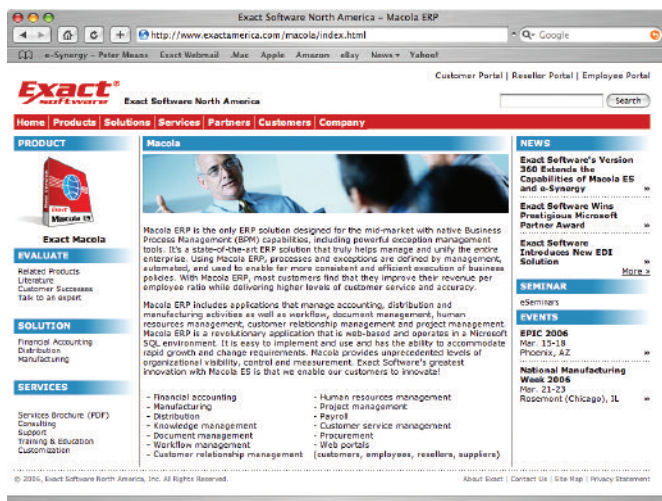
Exact Software North America – Macola ERP

http://www.exactamerica.com/macola/index.html

Q▾ Google

e-Synergy – Peter Means   Exact Webmail   .Mac   Apple   Amazon   eBay   News ▾   Yahoo!

Customer Portal | Reseller Portal | Employee Portal

Exact® software   Exact Software North America

Search

Home   Products   Solutions   Services   Partners   Customers   Company

PRODUCT

Exact Macola

EVALUATE

Related Products
Literature
Customer Successes
Talk to an expert

SOLUTION

Financial Accounting
Distribution
Manufacturing

SERVICES

Services Brochure (PDF)
Consulting
Support
Training & Education
Customization

Macola

Macola ERP is the only ERP solution designed for the mid-market with native Business Process Management (BPM) capabilities, including powerful exception management tools. It's a state-of-the-art ERP solution that truly helps manage and unify the entire enterprise. Using Macola ERP, processes and exceptions are defined by management, automated, and used to enable far more consistent and efficient execution of business policies. With Macola ERP, most customers find that they improve their revenue per employee ratio while delivering higher levels of customer service and accuracy.

Macola ERP includes applications that manage accounting, distribution and manufacturing activities as well as workflow, document management, human resources management, customer relationship management and project management. Macola ERP is a revolutionary application that is web-based and operates in a Microsoft SQL environment. It is easy to implement and use and has the ability to accommodate rapid growth and change requirements. Macola provides unprecedented levels of organizational visibility, control and measurement. Exact Software's greatest innovation with Macola ES is that we enable our customers to innovate!

- Financial accounting
- Manufacturing
- Distribution
- Knowledge management
- Document management
- Workflow management
- Customer relationship management

- Human resources management
- Project management
- Payroll
- Customer service management
- Procurement
- Web portals (customers, employees, resellers, suppliers)

NEWS

Exact Software's Version 360 Extends the Capabilities of Macola ES and e-Synergy »

Exact Software Wins Prestigious Microsoft Partner Award »

Exact Software Introduces New EDI Solution »

More »

SEMINAR

eSeminars

EVENTS

EPIC 2006
Mar. 15-18
Phoenix, AZ »

National Manufacturing Week 2006
Mar. 21-23
Rosemont (Chicago), IL »

© 2006, Exact Software North America, Inc. All Rights Reserved.

About Exact | Contact Us | Site Map | Privacy Statement